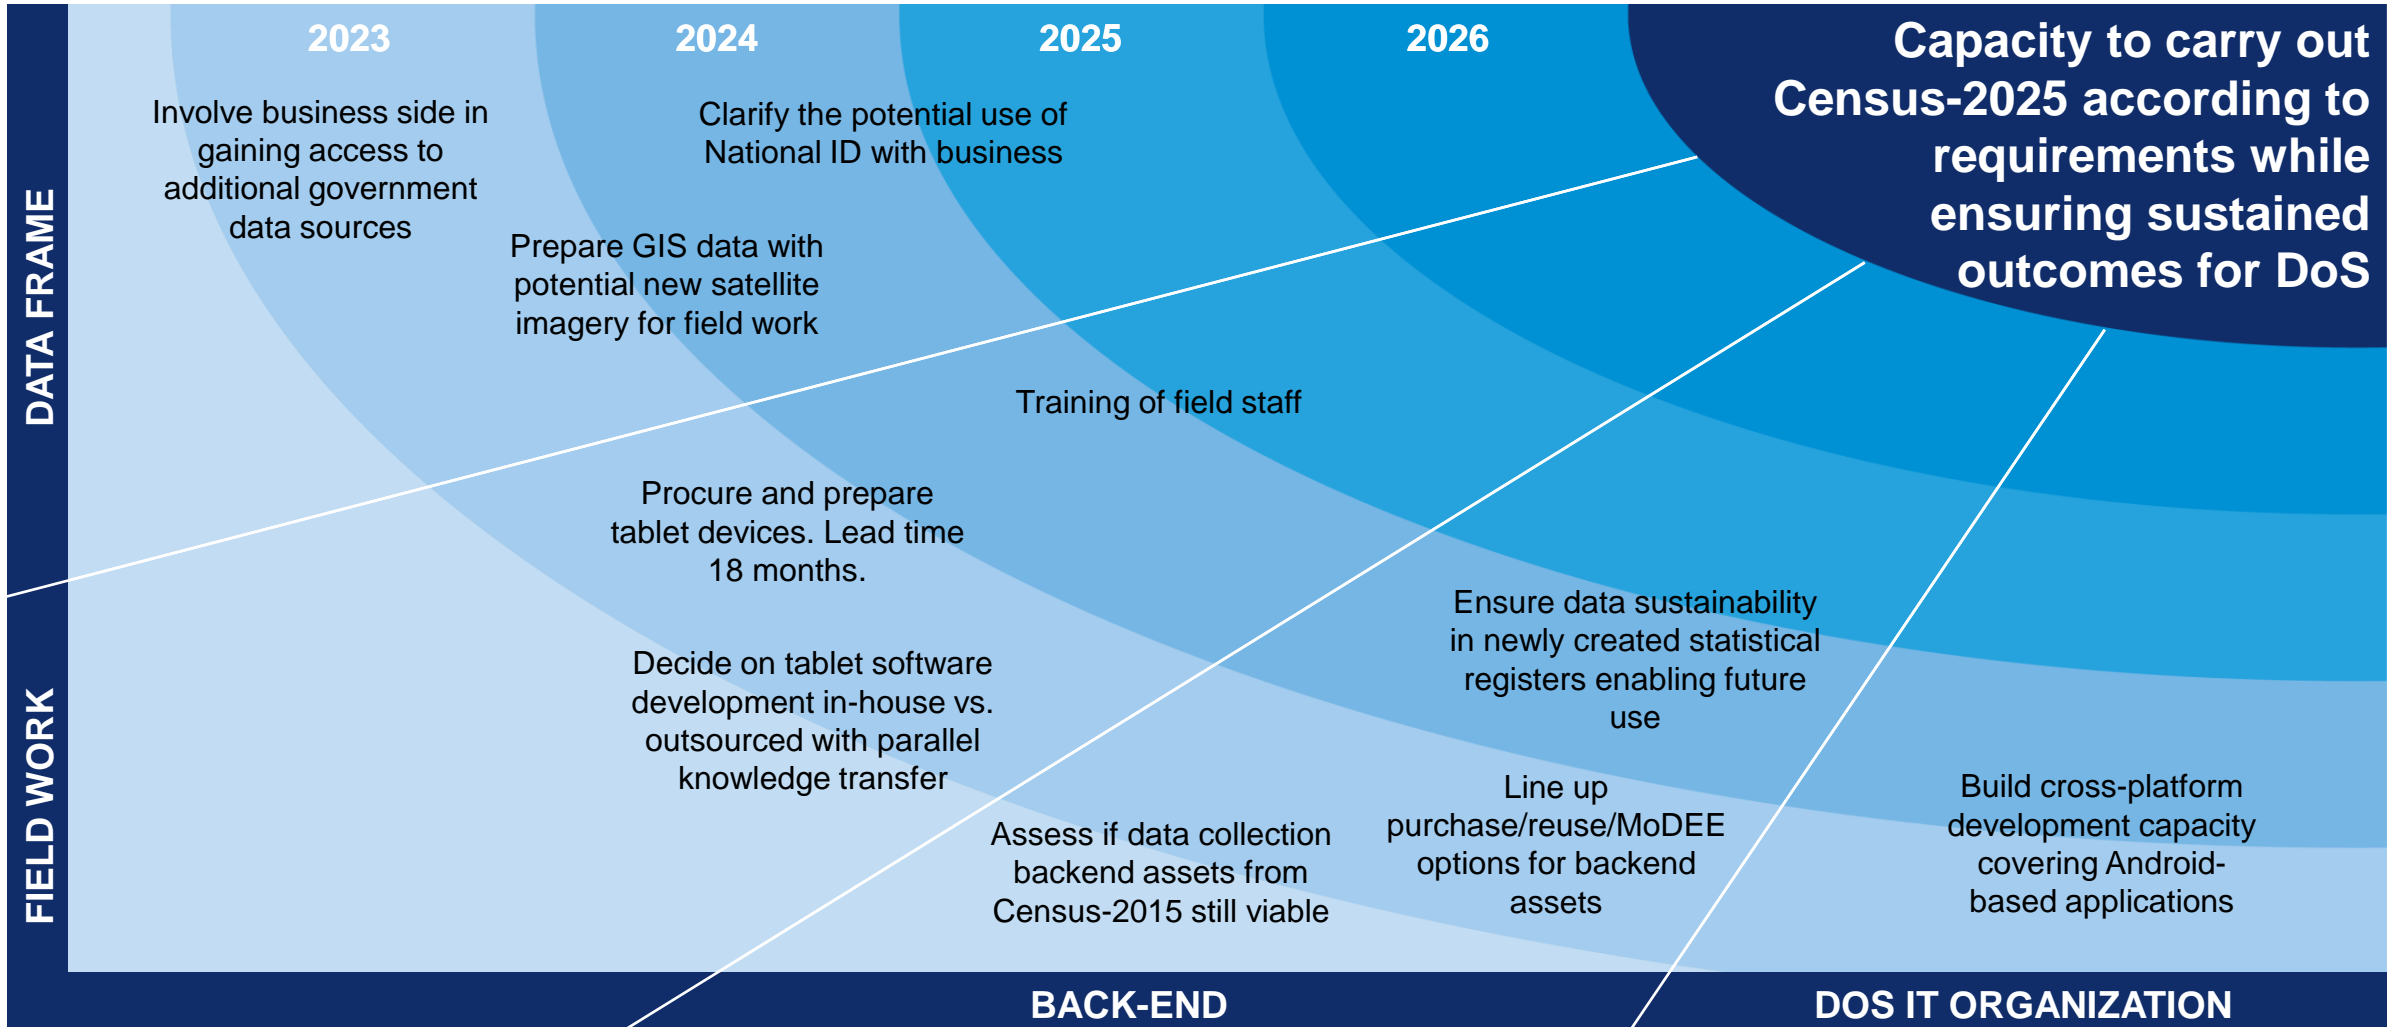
2023

2024

2025

2026

Capacity to carry out Census-2025 according to requirements while ensuring sustained outcomes for DoS

DATA FRAME

Involve business side in gaining access to additional government data sources

Clarify the potential use of National ID with business

Prepare GIS data with potential new satellite imagery for field work

Training of field staff

Procure and prepare tablet devices. Lead time 18 months.

FIELD WORK

Decide on tablet software development in-house vs. outsourced with parallel knowledge transfer

Ensure data sustainability in newly created statistical registers enabling future use

Assess if data collection backend assets from Census-2015 still viable

Line up purchase/reuse/MoDEE options for backend assets

Build cross-platform development capacity covering Android-based applications

BACK-END

DOS IT ORGANIZATION